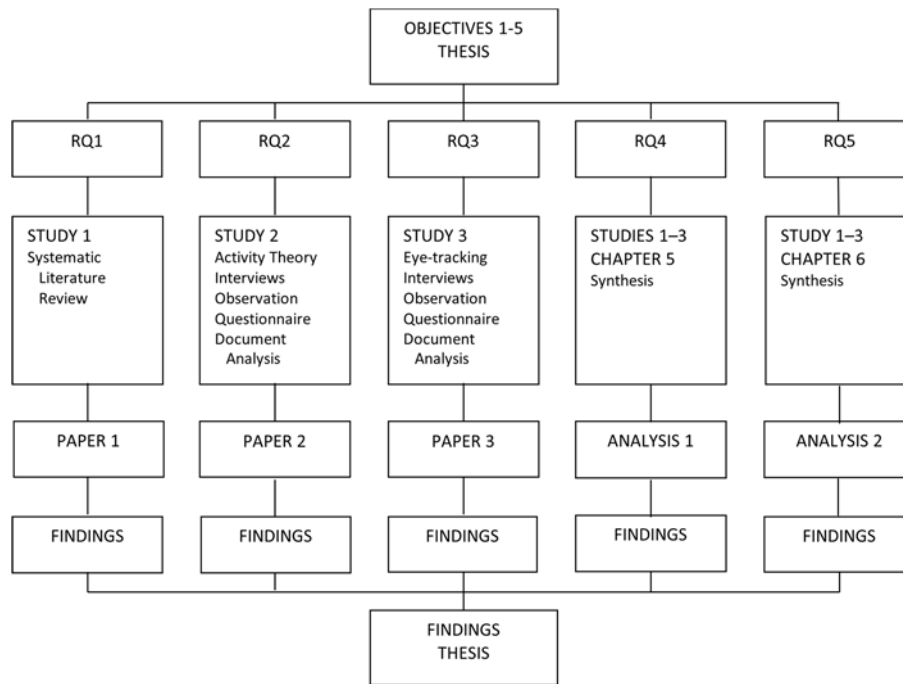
OBJECTIVES 1-5
THESIS

RQ1

STUDY 1
Systematic Literature Review

PAPER 1

FINDINGS

RQ2

STUDY 2
Activity Theory
Interviews
Observation
Questionnaire
Document Analysis

PAPER 2

FINDINGS

RQ3

STUDY 3
Eye-tracking
Interviews
Observation
Questionnaire
Document Analysis

PAPER 3

FINDINGS

RQ4

STUDIES 1–3
CHAPTER 5
Synthesis

ANALYSIS 1

FINDINGS

RQ5

STUDY 1–3
CHAPTER 6
Synthesis

ANALYSIS 2

FINDINGS

FINDINGS
THESIS